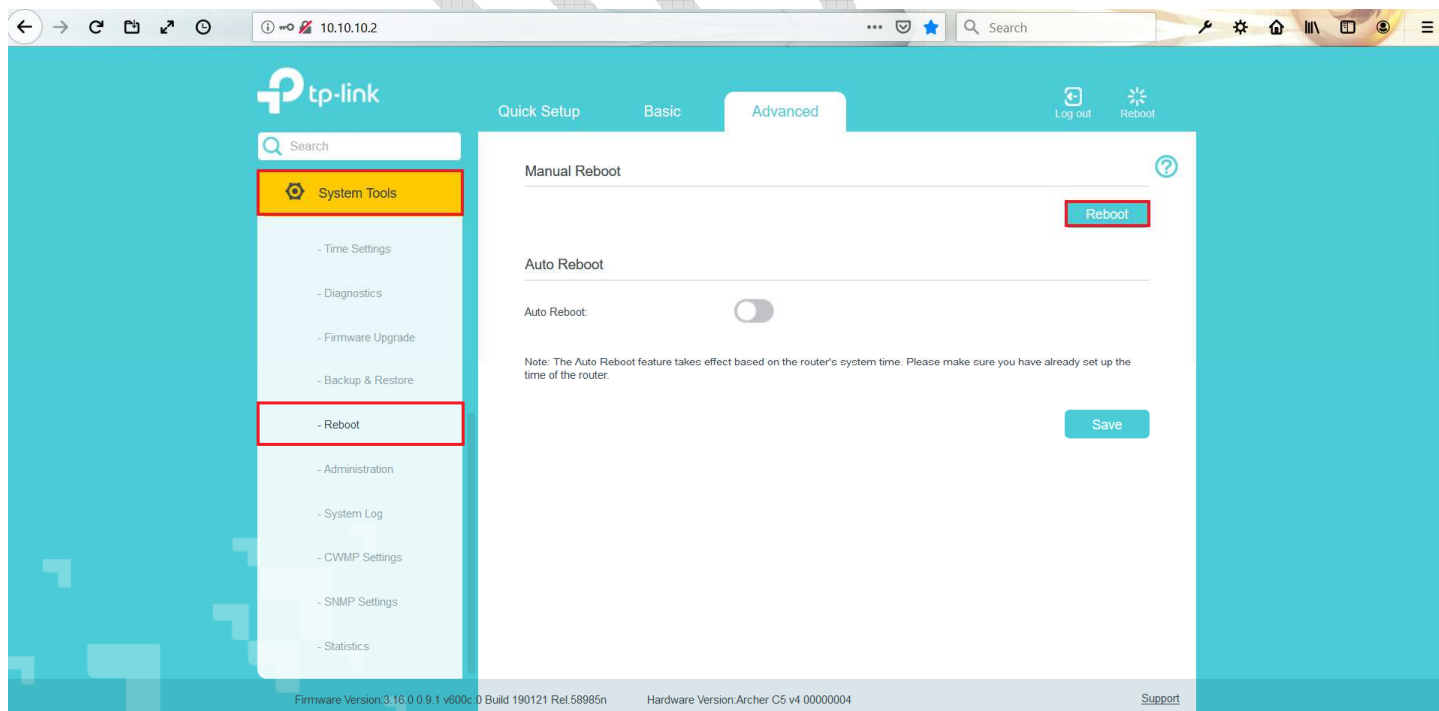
10.10.10.2

Search

tp-link

Quick Setup

Basic

Advanced

Log out

Reboot

Search

System Tools

- Time Settings

- Diagnostics

- Firmware Upgrade

- Backup & Restore

- Reboot

- Administration

- System Log

- CWMP Settings

- SNMP Settings

- Statistics

Manual Reboot

Reboot

Auto Reboot

Auto Reboot:

Note: The Auto Reboot feature takes effect based on the router's system time. Please make sure you have already set up the time of the router.

Save

Firmware Version:3.16.0 0.9.1 v600c.0 Build 190121 Rel.58985n

Hardware Version:Archer C5 v4 00000004

Support